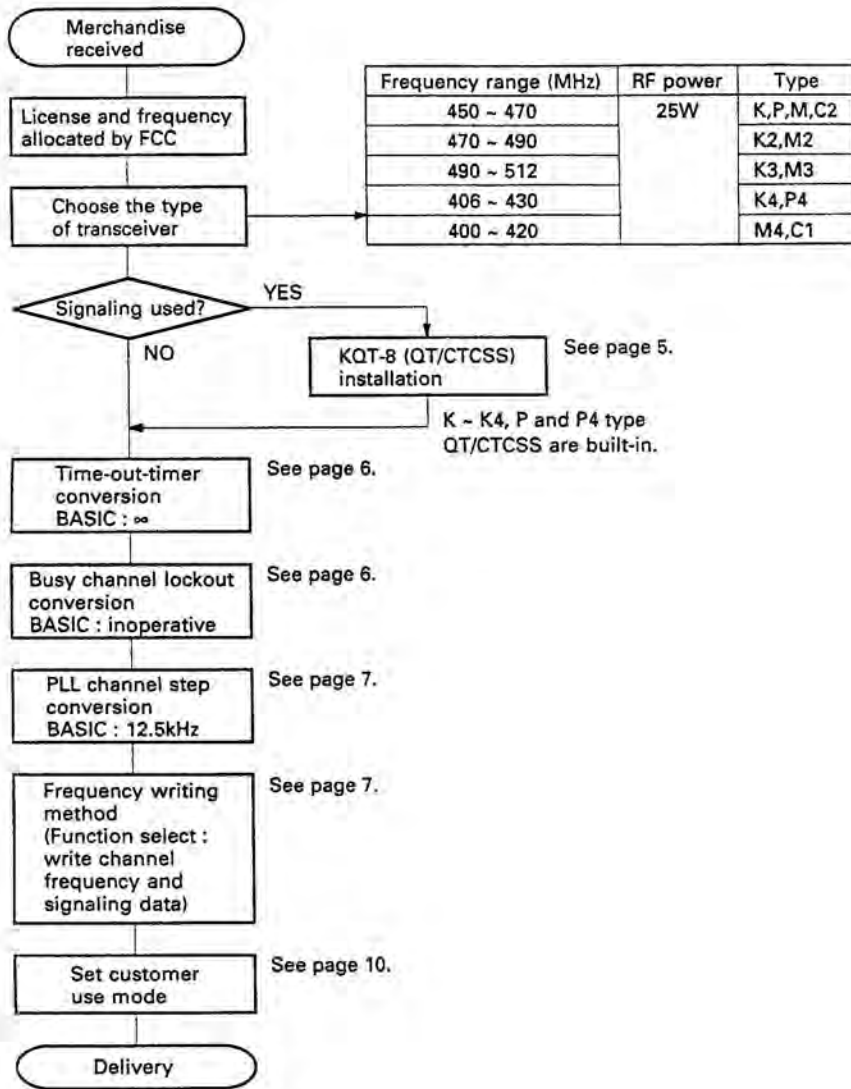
Merchandise received

License and frequency allocated by FCC

Choose the type of transceiver

| Frequency range (MHz) | RF power | Type |
|---|---|---|
| 450 ~ 470 | 25W | K,P,M,C2 |
| 470 ~ 490 | | K2,M2 |
| 490 ~ 512 | | K3,M3 |
| 406 ~ 430 | | K4,P4 |
| 400 ~ 420 | | M4,C1 |

Signaling used?

YES

NO

KQT-8 (QT/CTCSS) installation

See page 5.

K ~ K4, P and P4 type QT/CTCSS are built-in.

Time-out-timer conversion BASIC : ∞

See page 6.

Busy channel lockout conversion BASIC : inoperative

See page 6.

PLL channel step conversion BASIC : 12.5kHz

See page 7.

Frequency writing method (Function select : write channel frequency and signaling data)

See page 7.

Set customer use mode

See page 10.

Delivery